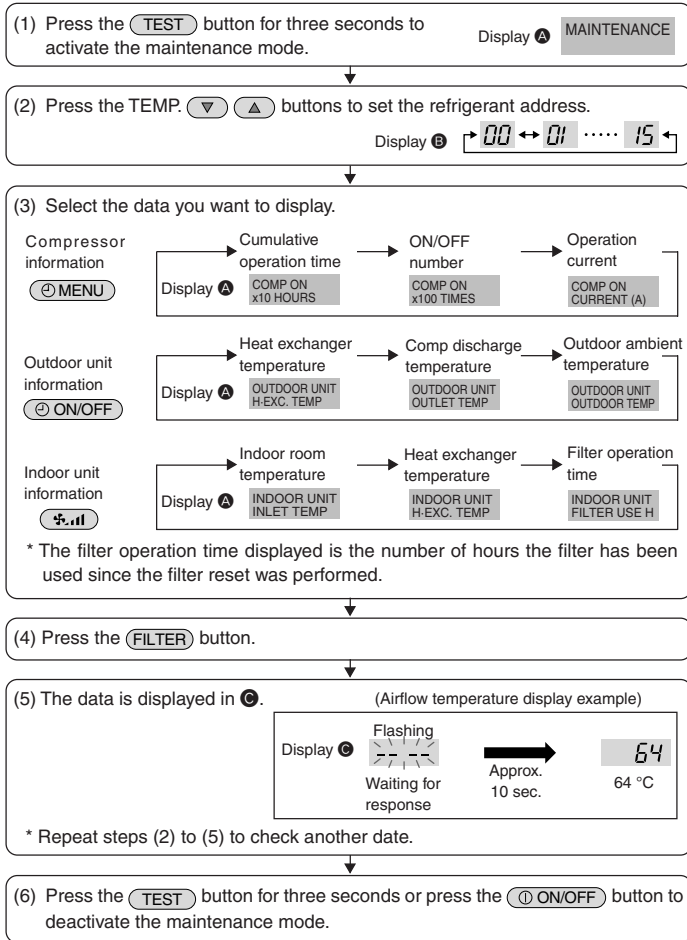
(1) Press the TEST button for three seconds to activate the maintenance mode.

Display A MAINTENANCE

(2) Press the TEMP. ▽ △ buttons to set the refrigerant address.

Display B 00 ↔ 01 ····· 15

(3) Select the data you want to display.

Compressor information
MENU

Cumulative operation time → ON/OFF number → Operation current

Display A
COMP ON x10 HOURS
COMP ON x100 TIMES
COMP ON CURRENT (A)

Outdoor unit information
ON/OFF

Heat exchanger temperature → Comp discharge temperature → Outdoor ambient temperature

Display A
OUTDOOR UNIT H-EXC. TEMP
OUTDOOR UNIT OUTLET TEMP
OUTDOOR UNIT OUTDOOR TEMP

Indoor unit information

Indoor room temperature → Heat exchanger temperature → Filter operation time

Display A
INDOOR UNIT INLET TEMP
INDOOR UNIT H-EXC. TEMP
INDOOR UNIT FILTER USE H

* The filter operation time displayed is the number of hours the filter has been used since the filter reset was performed.

(4) Press the FILTER button.

(5) The data is displayed in C.

(Airflow temperature display example)

Display C
Flashing
-- --
Waiting for response

Approx. 10 sec.

64
64 °C

* Repeat steps (2) to (5) to check another date.

(6) Press the TEST button for three seconds or press the ON/OFF button to deactivate the maintenance mode.